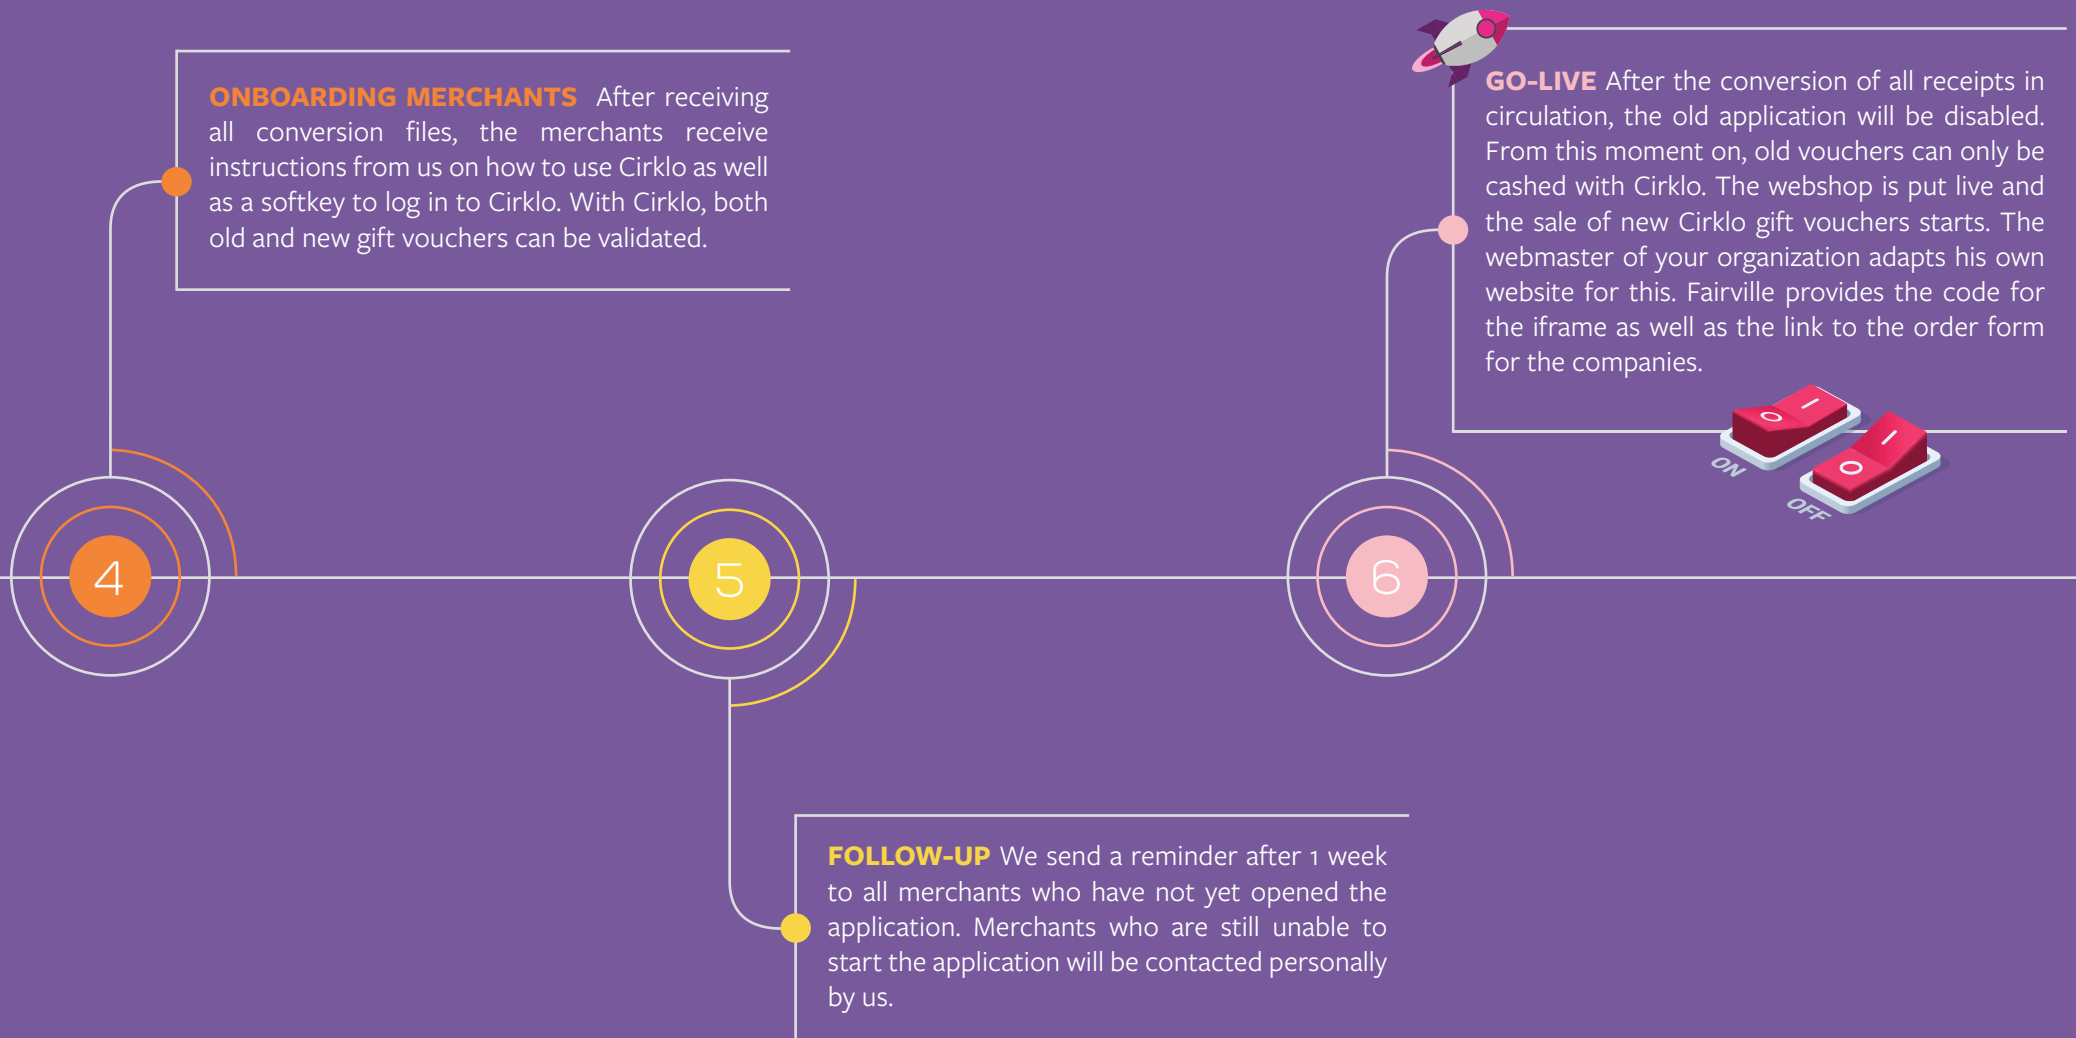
ONBOARDING MERCHANTS After receiving all conversion files, the merchants receive instructions from us on how to use Cirklo as well as a softkey to log in to Cirklo. With Cirklo, both old and new gift vouchers can be validated.

GO-LIVE After the conversion of all receipts in circulation, the old application will be disabled. From this moment on, old vouchers can only be cashed with Cirklo. The webshop is put live and the sale of new Cirklo gift vouchers starts. The webmaster of your organization adapts his own website for this. Fairville provides the code for the iframe as well as the link to the order form for the companies.

ON

OFF

4

5

6

FOLLOW-UP We send a reminder after 1 week to all merchants who have not yet opened the application. Merchants who are still unable to start the application will be contacted personally by us.